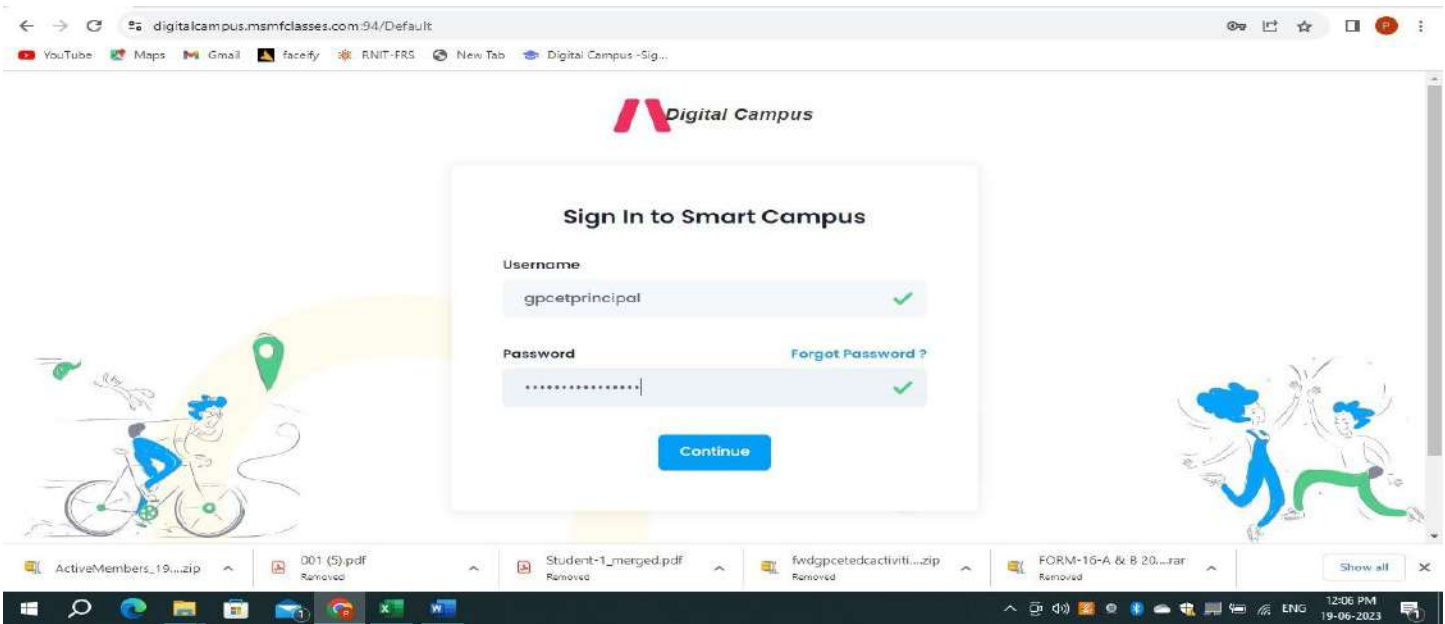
digitalcampus.msmfclasses.com:94/Default

YouTube Maps Gmail faceify RNIT-FRS New Tab Digital Campus -Sig...

Digital Campus

Sign In to Smart Campus

Username

gpcetprincipal

Password

Forgot Password ?

••••••••••••••••

Continue

ActiveMembers_19....zip

001 (5).pdf
Removed

Student-1_merged.pdf
Removed

fwdgpcetedcactiviti....zip
Removed

FORM-16-A & B 20....rar
Removed

Show all

ENG 12:06 PM 19-06-2023